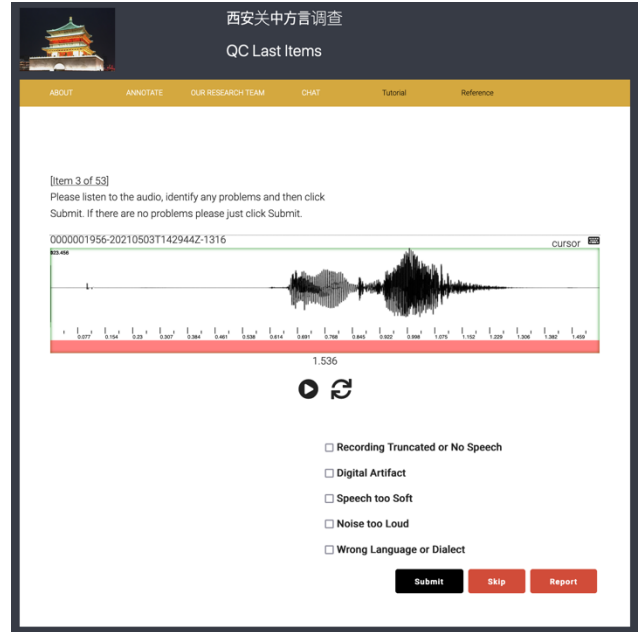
西安关中方言调查

QC Last Items

ABOUT ANNOTATE OUR RESEARCH TEAM CHAT Tutorial Reference

[Item 3 of 53]
Please listen to the audio, identify any problems and then click Submit. If there are no problems please just click Submit.

0000001956-20210503T142944Z-1316

cursor

0.077 0.154 0.23 0.307 0.384 0.461 0.538 0.614 0.691 0.768 0.845 0.922 0.998 1.075 1.152 1.229 1.306 1.382 1.459

1.536

Recording Truncated or No Speech
Digital Artifact
Speech too Soft
Noise too Loud
Wrong Language or Dialect

Submit Skip Report